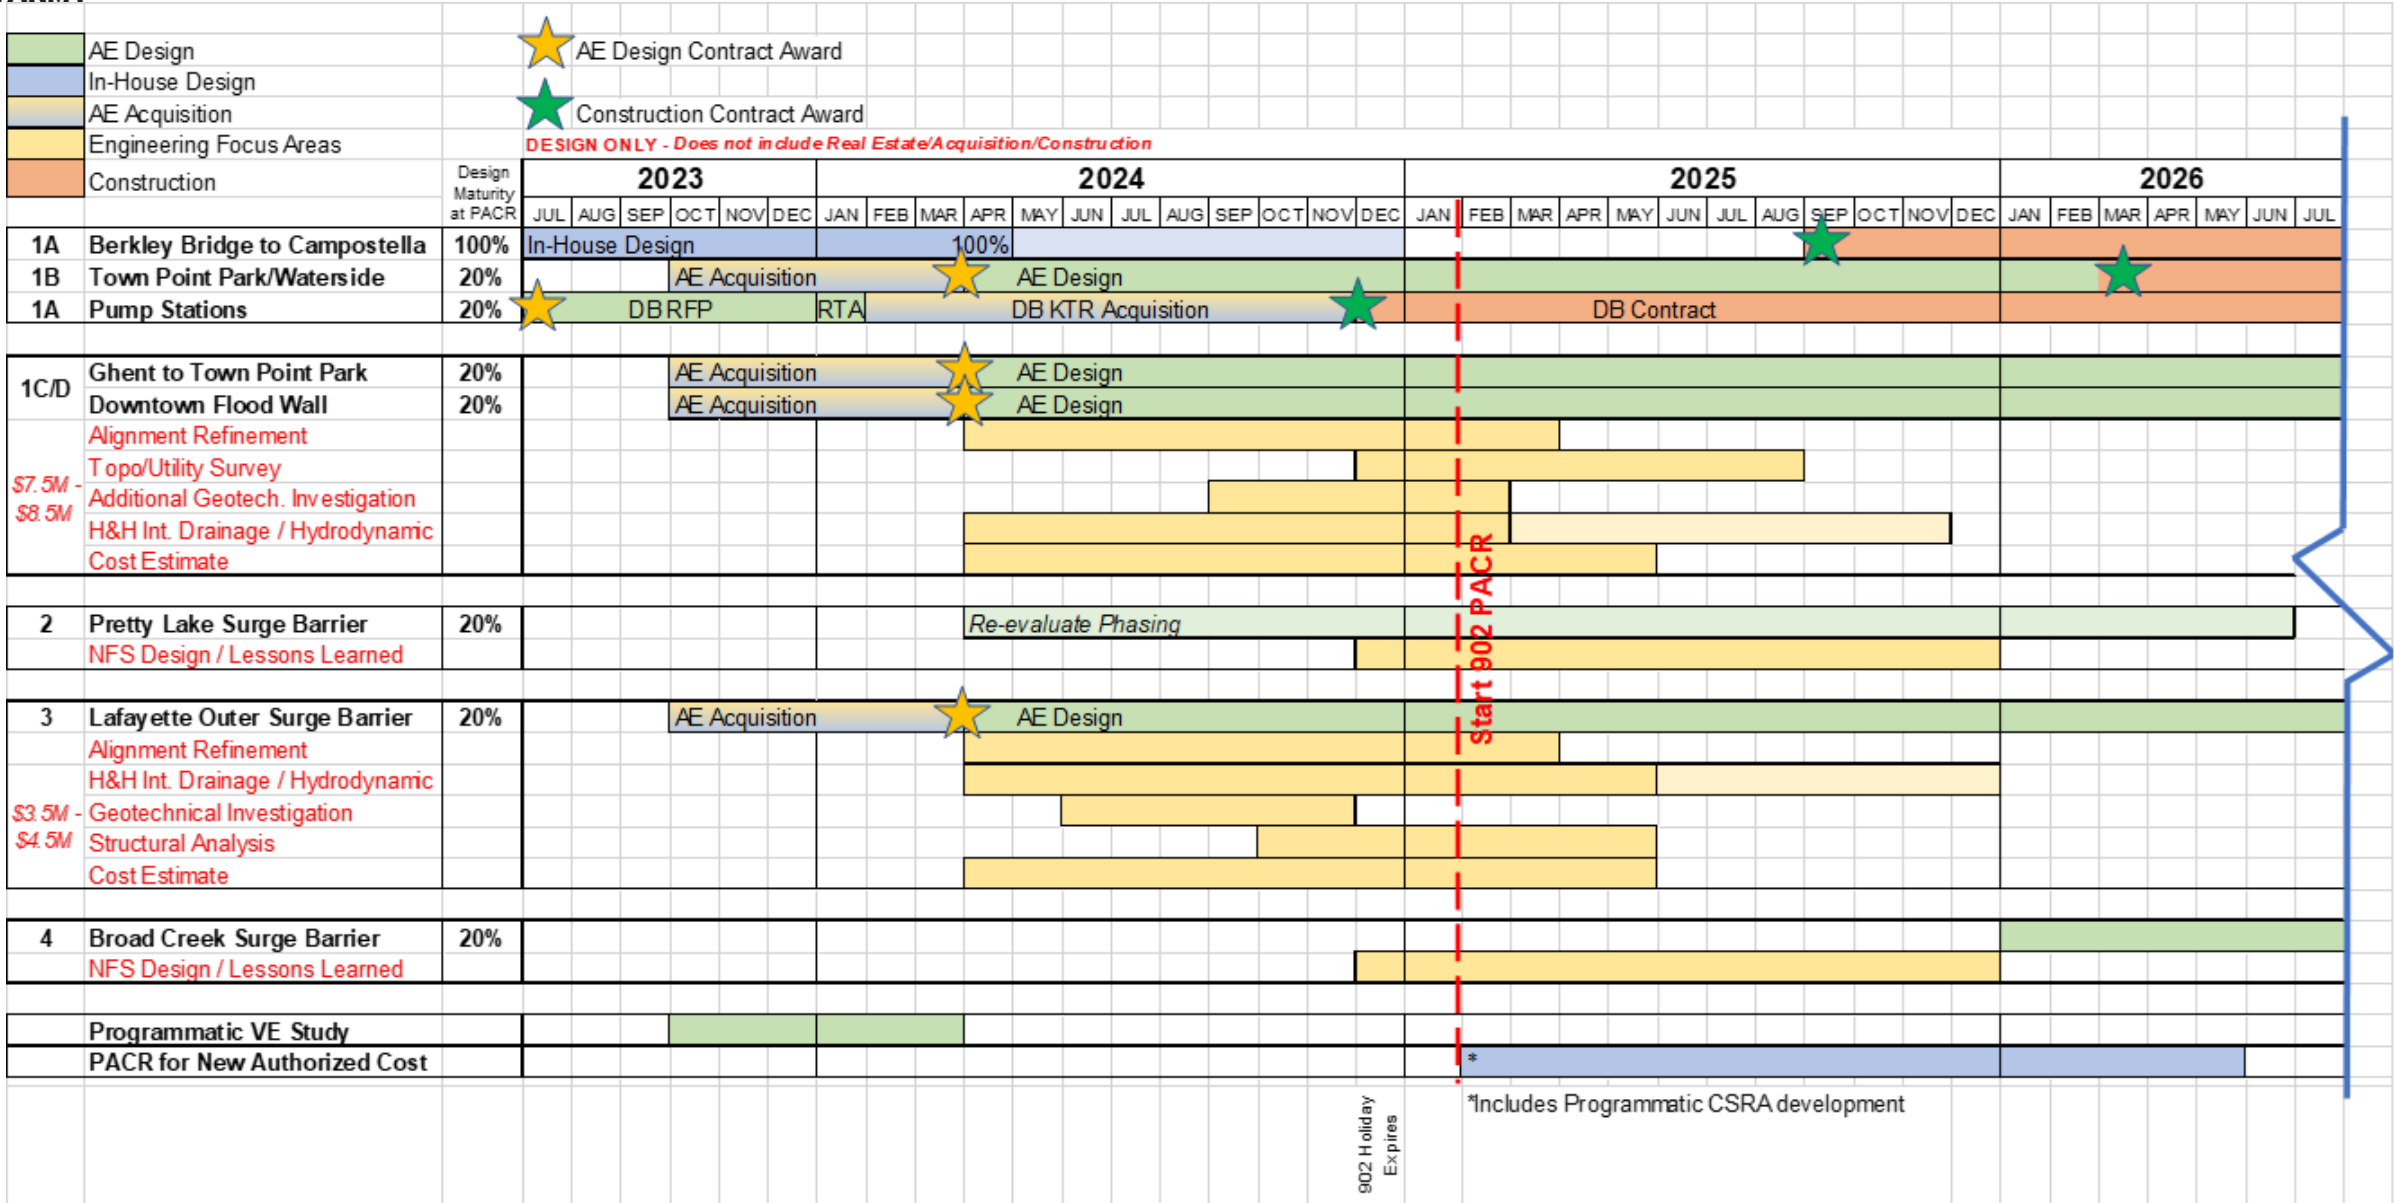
AE Design
In-House Design
AE Acquisition
Engineering Focus Areas
Construction

AE Design Contract Award
Construction Contract Award
DESIGN ONLY - Does not include Real Estate/Acquisition/Construction

Design Maturity at PACR

| | | | 2023 | 2024 | 2025 | 2026 |
|---|---|---|---|---|---|---|
| | | | JUL AUG SEP OCT NOV DEC | JAN FEB MAR APR MAY JUN JUL AUG SEP OCT NOV DEC | JAN FEB MAR APR MAY JUN JUL AUG SEP OCT NOV DEC | JAN FEB MAR APR MAY JUN JUL |
| 1A | Berkley Bridge to Campostella | 100% | In-House Design | 100% | | |
| 1B | Town Point Park/Waterside | 20% | AE Acquisition | AE Design | | |
| 1A | Pump Stations | 20% | DB RFP | RTA DB KTR Acquisition | DB Contract | |
| 1C/D | Ghent to Town Point Park | 20% | AE Acquisition | AE Design | | |
| | Downtown Flood Wall | 20% | AE Acquisition | AE Design | | |
| $7.5M - $8.5M | Alignment Refinement | | | | | |
| | Topo/Utility Survey | | | | | |
| | Additional Geotech. Investigation | | | | | |
| | H&H Int. Drainage / Hydrodynamic | | | | | |
| | Cost Estimate | | | | | |
| 2 | Pretty Lake Surge Barrier | 20% | | Re-evaluate Phasing | | |
| | NFS Design / Lessons Learned | | | | | |
| 3 | Lafayette Outer Surge Barrier | 20% | AE Acquisition | AE Design | | |
| $3.5M - $4.5M | Alignment Refinement | | | | | |
| | H&H Int. Drainage / Hydrodynamic | | | | | |
| | Geotechnical Investigation | | | | | |
| | Structural Analysis | | | | | |
| | Cost Estimate | | | | | |
| 4 | Broad Creek Surge Barrier | 20% | | | | |
| | NFS Design / Lessons Learned | | | | | |
| | Programmatic VE Study | | | | | |
| | PACR for New Authorized Cost | | | | * | |

Start 902 PACR

902 Holiday Expires

*Includes Programmatic CSRA development